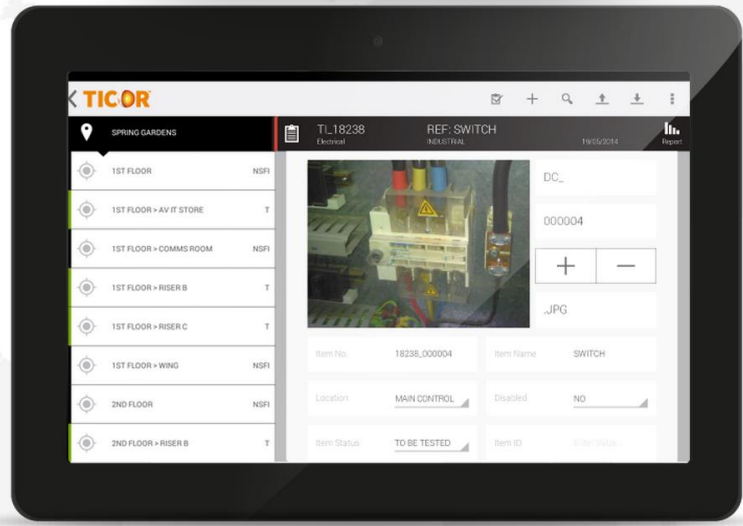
TICOR

SPRING GARDENS

1ST FLOOR NSFI
1ST FLOOR > AV IT STORE T
1ST FLOOR > COMMS ROOM NSFI
1ST FLOOR > RISER B T
1ST FLOOR > RISER C T
1ST FLOOR > WING NSFI
2ND FLOOR NSFI
2ND FLOOR > RISER B T

TI_18238
Electrical

REF: SWITCH
INDUSTRIAL

19/05/2014

Report

DC_

000004

+ —

.JPG

Item No. 18238_000004
Item Name SWITCH
Location MAIN CONTROL
Disabled NO
Item Status TO BE TESTED
Item ID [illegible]